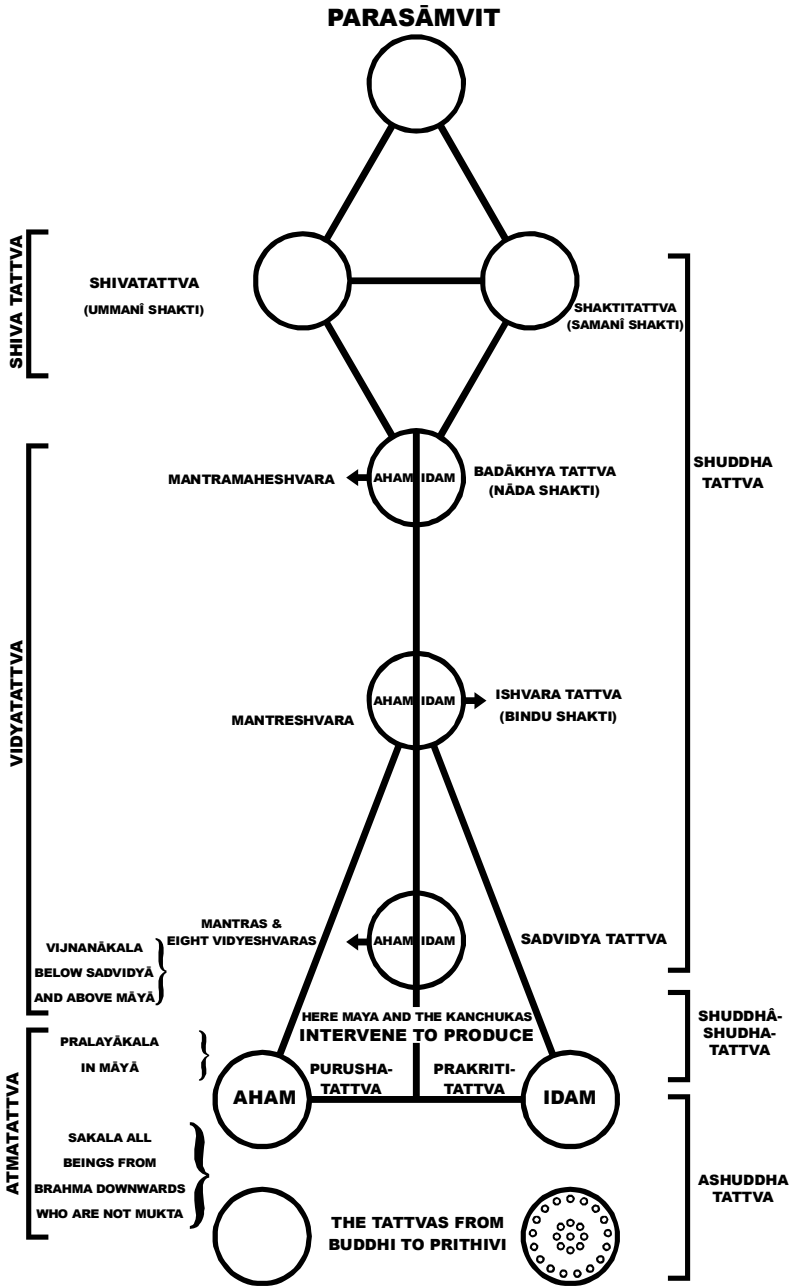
PARASĀMVIT

SHIVA TATTVA

SHIVATATTVA
(UMMANÎ SHAKTI)

SHAKTITATTVA
(SAMANÎ SHAKTI)

SHUDDHA TATTVA

VIDYATATTVA

MANTRAMAHESHVARA

AHAM IDAM

BADĀKHYA TATTVA
(NĀDA SHAKTI)

MANTRESHVARA

AHAM IDAM

ISHVARA TATTVA
(BINDU SHAKTI)

VIJNANĀKALA
BELOW SADVIDYĀ
AND ABOVE MĀYĀ

MANTRAS &
EIGHT VIDYESHVARAS

AHAM IDAM

SADVIDYA TATTVA

HERE MAYA AND THE KANCHUKAS
INTERVENE TO PRODUCE

SHUDDHÂ-SHUDHA-TATTVA

ATMATATTVA

PRALAYĀKALA
IN MĀYĀ

AHAM

PURUSHA-TATTVA

PRAKRITI-TATTVA

IDAM

SAKALA ALL
BEINGS FROM
BRAHMA DOWNWARDS
WHO ARE NOT MUKTA

THE TATTVAS FROM
BUDDHI TO PRITHIVI

ASHUDDHA TATTVA